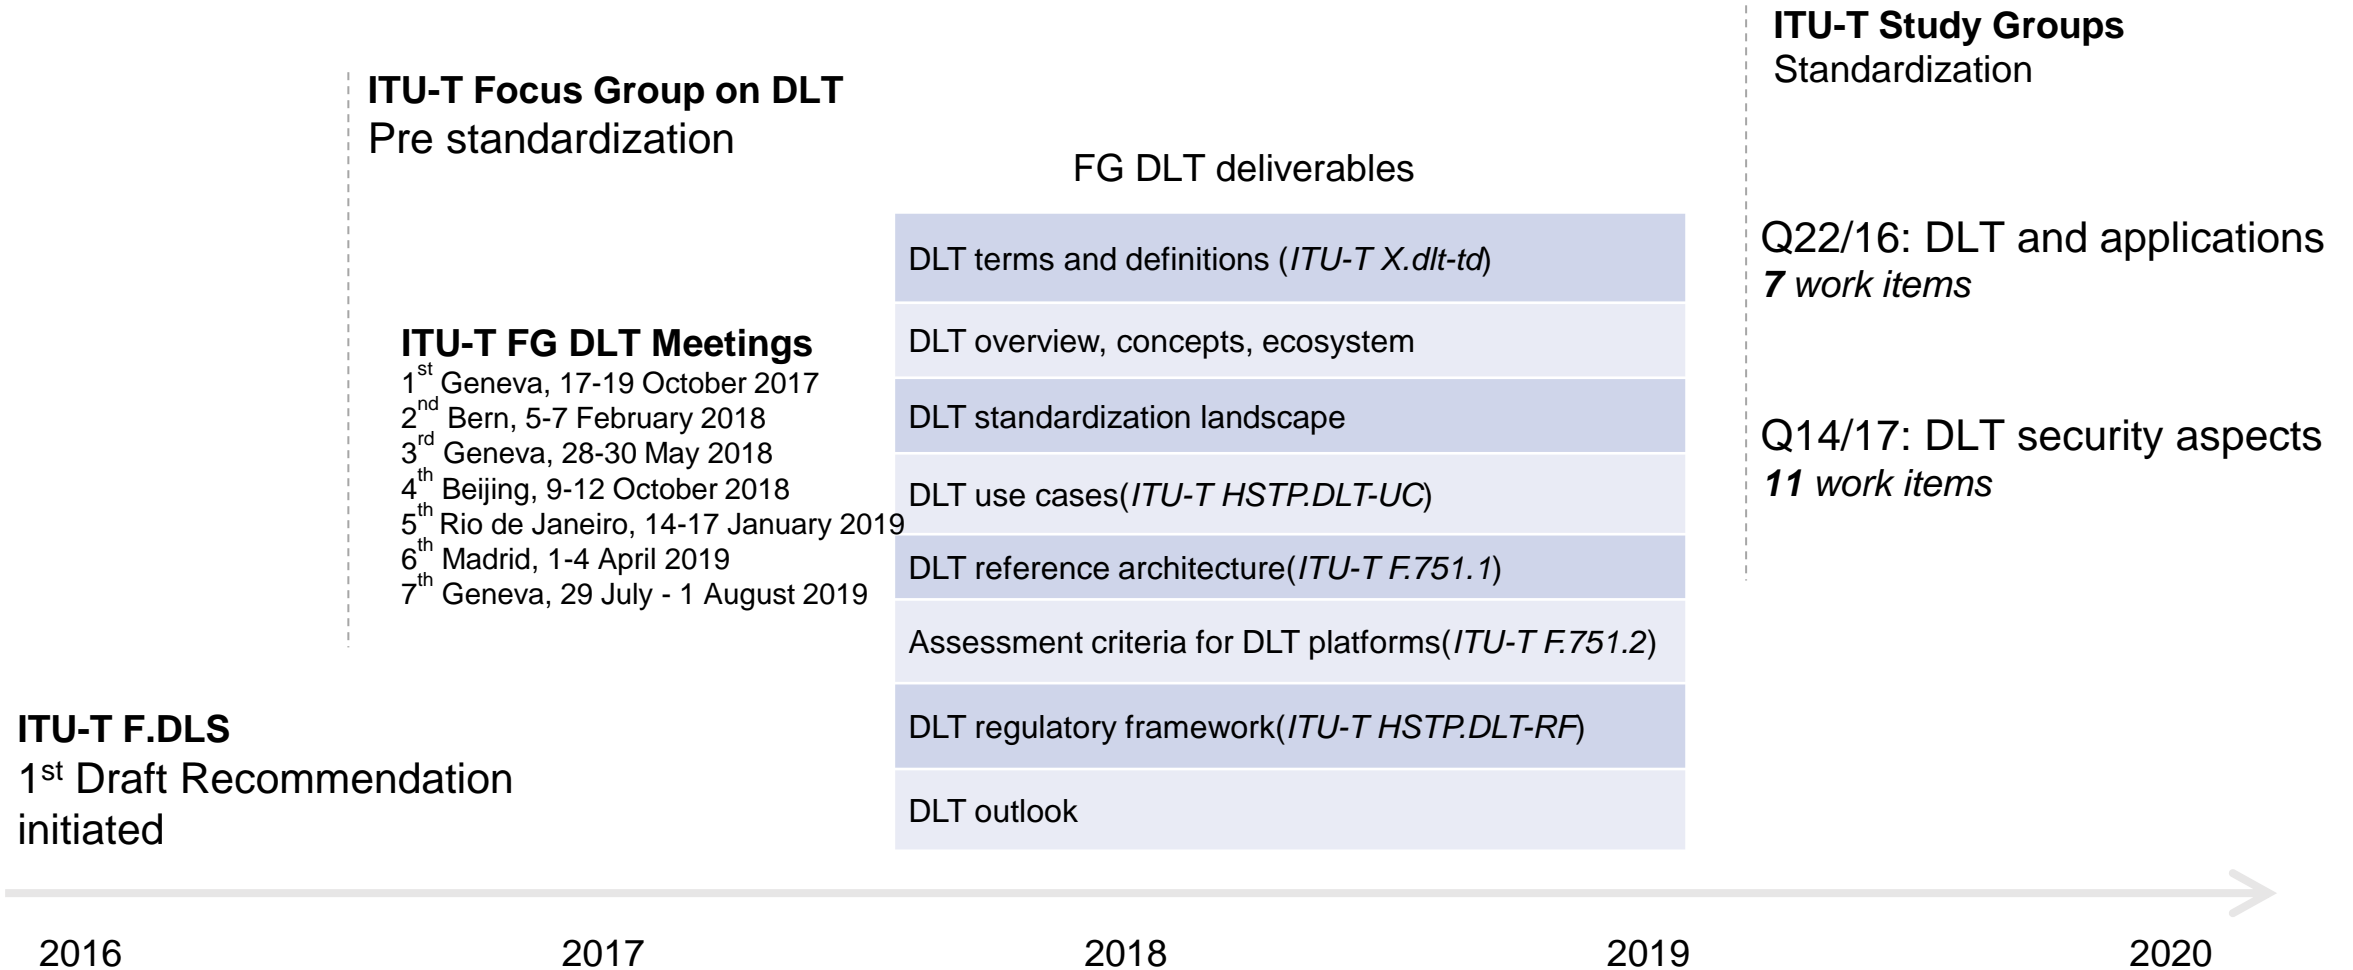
ITU-T Study Groups
Standardization

ITU-T Focus Group on DLT
Pre standardization

FG DLT deliverables

| DLT terms and definitions (*ITU-T X.dlt-td*) |
|---|
| DLT overview, concepts, ecosystem |
| DLT standardization landscape |
| DLT use cases(*ITU-T HSTP.DLT-UC*) |
| DLT reference architecture(*ITU-T F.751.1*) |
| Assessment criteria for DLT platforms(*ITU-T F.751.2*) |
| DLT regulatory framework(*ITU-T HSTP.DLT-RF*) |
| DLT outlook |

Q22/16: DLT and applications
***7** work items*

Q14/17: DLT security aspects
***11** work items*

ITU-T FG DLT Meetings
$1^{st}$ Geneva, 17-19 October 2017
$2^{nd}$ Bern, 5-7 February 2018
$3^{rd}$ Geneva, 28-30 May 2018
$4^{th}$ Beijing, 9-12 October 2018
$5^{th}$ Rio de Janeiro, 14-17 January 2019
$6^{th}$ Madrid, 1-4 April 2019
$7^{th}$ Geneva, 29 July - 1 August 2019

ITU-T F.DLS
$1^{st}$ Draft Recommendation initiated

2016 2017 2018 2019 2020